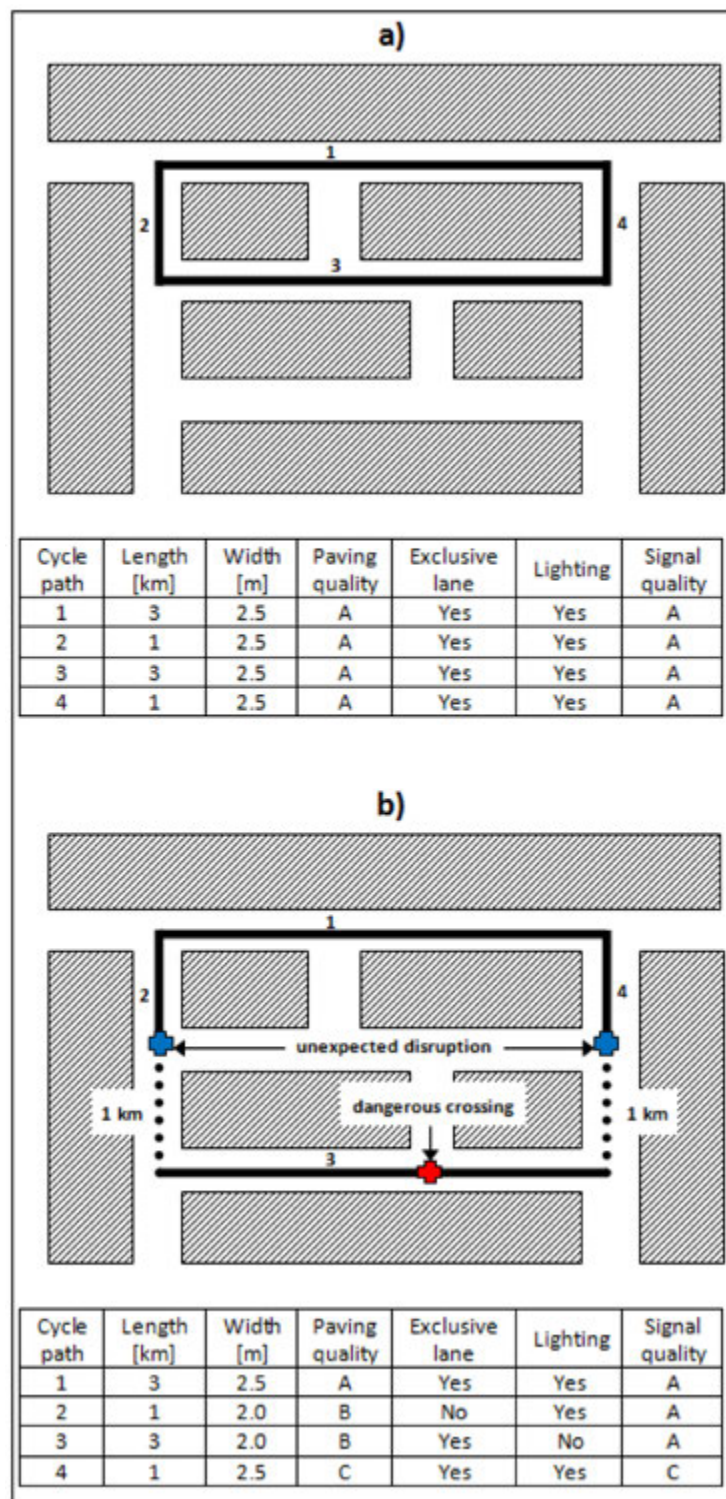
a)

1

2

4

3

| Cycle path | Length [km] | Width [m] | Paving quality | Exclusive lane | Lighting | Signal quality |
|---|---|---|---|---|---|---|
| 1 | 3 | 2.5 | A | Yes | Yes | A |
| 2 | 1 | 2.5 | A | Yes | Yes | A |
| 3 | 3 | 2.5 | A | Yes | Yes | A |
| 4 | 1 | 2.5 | A | Yes | Yes | A |

b)

1

2

4

unexpected disruption

1 km

dangerous crossing

1 km

3

| Cycle path | Length [km] | Width [m] | Paving quality | Exclusive lane | Lighting | Signal quality |
|---|---|---|---|---|---|---|
| 1 | 3 | 2.5 | A | Yes | Yes | A |
| 2 | 1 | 2.0 | B | No | Yes | A |
| 3 | 3 | 2.0 | B | Yes | No | A |
| 4 | 1 | 2.5 | C | Yes | Yes | C |